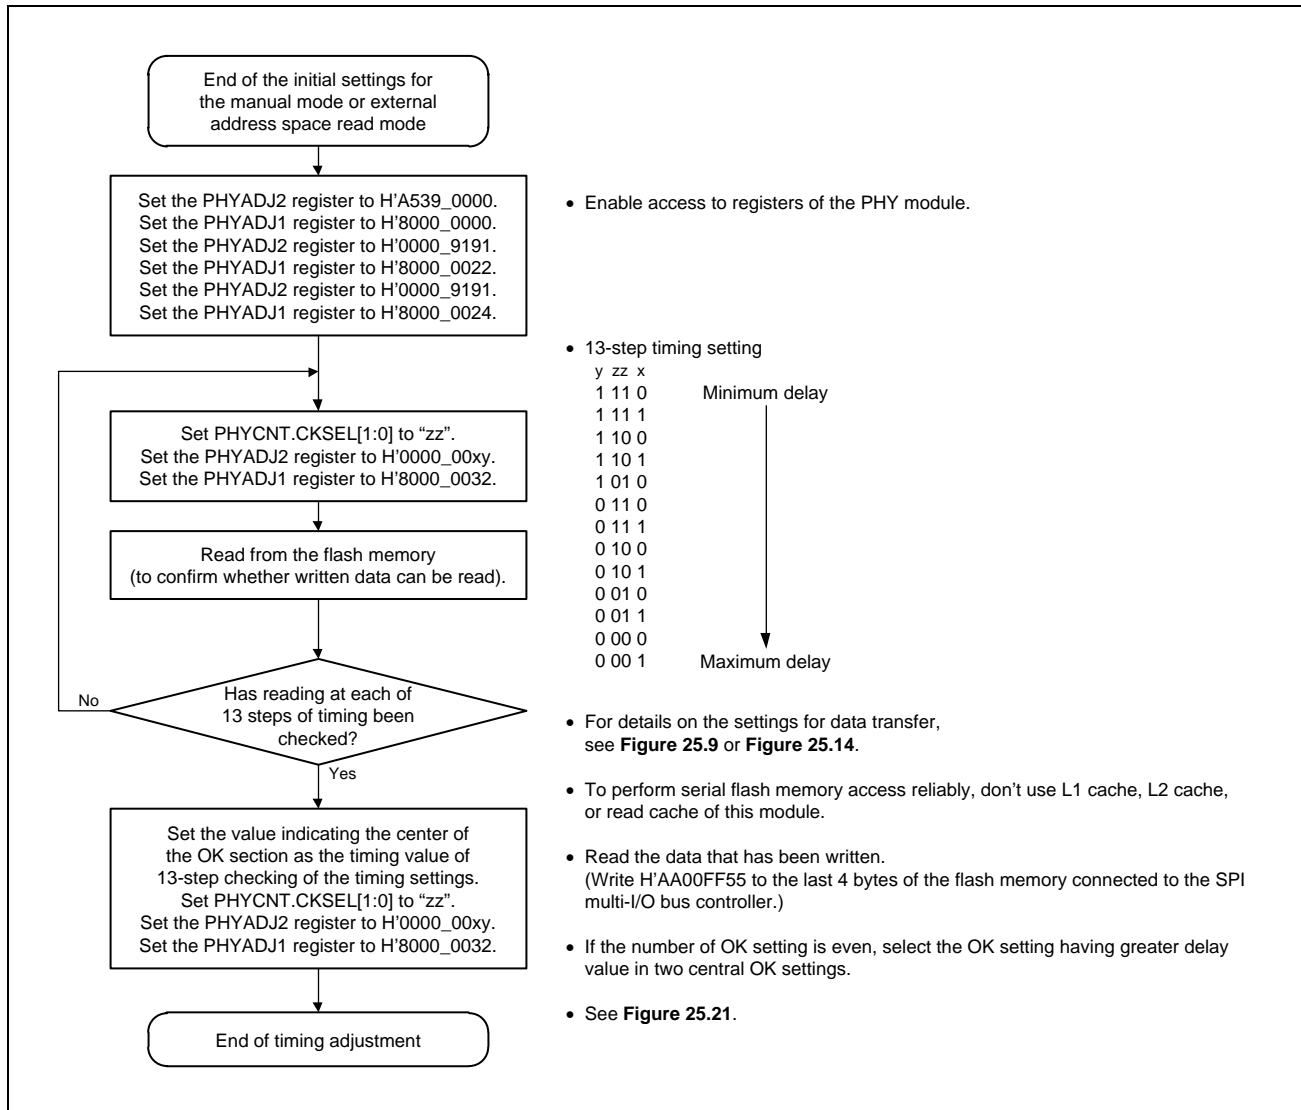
End of the initial settings for the manual mode or external address space read mode

Set the PHYADJ2 register to H'A539_0000.
Set the PHYADJ1 register to H'8000_0000.
Set the PHYADJ2 register to H'0000_9191.
Set the PHYADJ1 register to H'8000_0022.
Set the PHYADJ2 register to H'0000_9191.
Set the PHYADJ1 register to H'8000_0024.

• Enable access to registers of the PHY module.

• 13-step timing setting

| y | zz | x | |
|---|---|---|---|
| 1 | 11 | 0 | Minimum delay |
| 1 | 11 | 1 | |
| 1 | 10 | 0 | |
| 1 | 10 | 1 | |
| 1 | 01 | 0 | |
| 0 | 11 | 0 | |
| 0 | 11 | 1 | |
| 0 | 10 | 0 | |
| 0 | 10 | 1 | |
| 0 | 01 | 0 | |
| 0 | 01 | 1 | |
| 0 | 00 | 0 | |
| 0 | 00 | 1 | Maximum delay |

Set PHYCNT.CKSEL[1:0] to "zz".
Set the PHYADJ2 register to H'0000_00xy.
Set the PHYADJ1 register to H'8000_0032.

Read from the flash memory (to confirm whether written data can be read).

Has reading at each of 13 steps of timing been checked?

No

Yes

• For details on the settings for data transfer, see **Figure 25.9** or **Figure 25.14**.

• To perform serial flash memory access reliably, don't use L1 cache, L2 cache, or read cache of this module.

Set the value indicating the center of the OK section as the timing value of 13-step checking of the timing settings.
Set PHYCNT.CKSEL[1:0] to "zz".
Set the PHYADJ2 register to H'0000_00xy.
Set the PHYADJ1 register to H'8000_0032.

• Read the data that has been written.
(Write H'AA00FF55 to the last 4 bytes of the flash memory connected to the SPI multi-I/O bus controller.)

• If the number of OK setting is even, select the OK setting having greater delay value in two central OK settings.

• See **Figure 25.21**.

End of timing adjustment